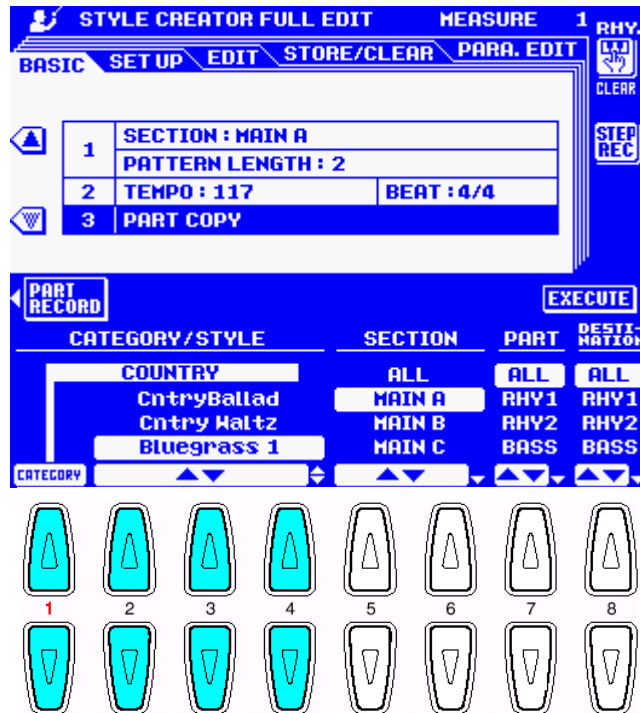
STYLE CREATOR FULL EDIT MEASURE 1 RHY.

BASIC SET UP EDIT STORE/CLEAR PARA. EDIT

CLEAR

STEP REC

| 1 | SECTION : MAIN A | |
|---|---|---|
| | PATTERN LENGTH : 2 | |
| 2 | TEMPO : 117 | BEAT : 4/4 |
| 3 | PART COPY | |

PART RECORD

EXECUTE

| CATEGORY/STYLE | SECTION | PART | DESTI-NATION |
|---|---|---|---|
| COUNTRY | ALL | ALL | ALL |
| CntryBallad | MAIN A | RHY1 | RHY1 |
| Cntry Waltz | MAIN B | RHY2 | RHY2 |
| Bluegrass 1 | MAIN C | BASS | BASS |

CATEGORY

1 2 3 4 5 6 7 8